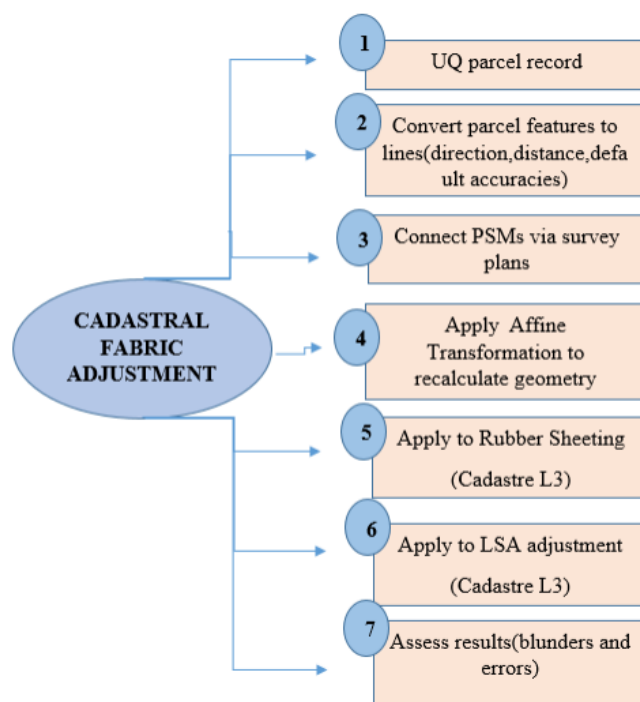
CADASTRAL FABRIC ADJUSTMENT

1
UQ parcel record

2
Convert parcel features to lines(direction,distance,default accuracies)

3
Connect PSMs via survey plans

4
Apply Affine Transformation to recalculate geometry

5
Apply to Rubber Sheeting

(Cadastre L3)

6
Apply to LSA adjustment

(Cadastre L3)

7
Assess results(blunders and errors)